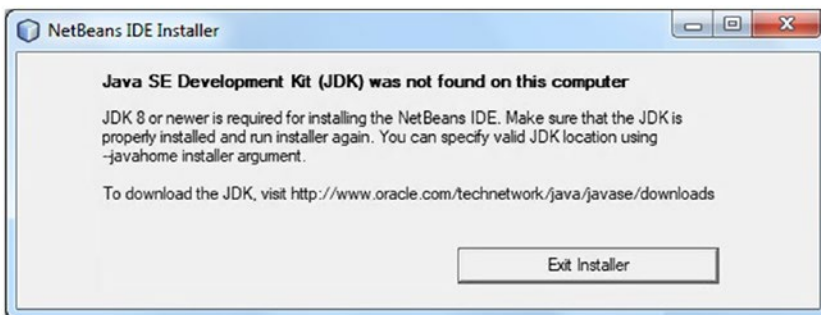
NetBeans IDE Installer

Java SE Development Kit (JDK) was not found on this computer

JDK 8 or newer is required for installing the NetBeans IDE. Make sure that the JDK is properly installed and run installer again. You can specify valid JDK location using --javahome installer argument.

To download the JDK, visit http://www.oracle.com/technetwork/java/javase/downloads

Exit Installer